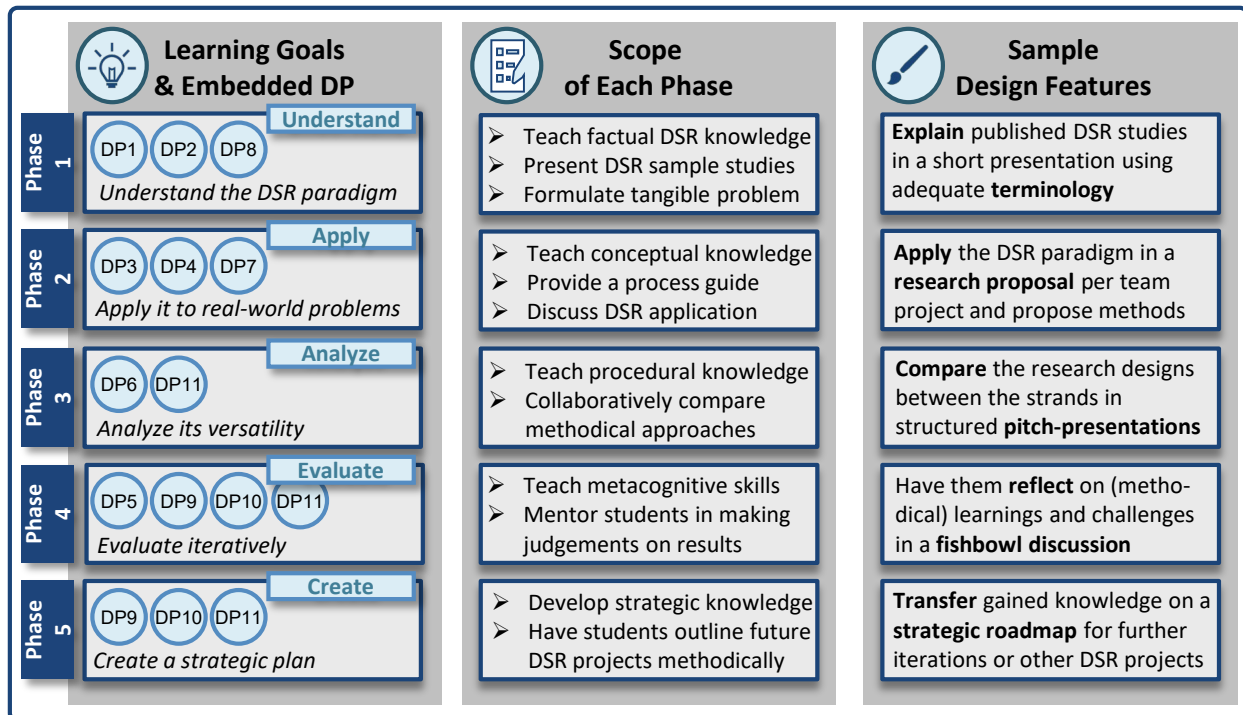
Learning Goals & Embedded DP

Phase 1
Understand
DP1 DP2 DP8
Understand the DSR paradigm

Phase 2
Apply
DP3 DP4 DP7
Apply it to real-world problems

Phase 3
Analyze
DP6 DP11
Analyze its versatility

Phase 4
Evaluate
DP5 DP9 DP10 DP11
Evaluate iteratively

Phase 5
Create
DP9 DP10 DP11
Create a strategic plan

Scope of Each Phase

➢ Teach factual DSR knowledge
➢ Present DSR sample studies
➢ Formulate tangible problem

➢ Teach conceptual knowledge
➢ Provide a process guide
➢ Discuss DSR application

➢ Teach procedural knowledge
➢ Collaboratively compare methodical approaches

➢ Teach metacognitive skills
➢ Mentor students in making judgements on results

➢ Develop strategic knowledge
➢ Have students outline future DSR projects methodically

Sample Design Features

**Explain** published DSR studies in a short presentation using adequate **terminology**

**Apply** the DSR paradigm in a **research proposal** per team project and propose methods

**Compare** the research designs between the strands in structured **pitch-presentations**

Have them **reflect** on (methodical) learnings and challenges in a **fishbowl discussion**

**Transfer** gained knowledge on a **strategic roadmap** for further iterations or other DSR projects